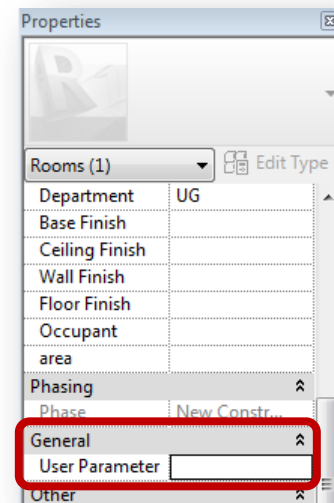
Properties

Rooms (1)
Edit Type

| Department | UG |
|---|---|
| Base Finish | |
| Ceiling Finish | |
| Wall Finish | |
| Floor Finish | |
| Occupant | |
| area | |

Phasing

| Phase | New Constr... |
|---|---|

General

| User Parameter | |
|---|---|

Other